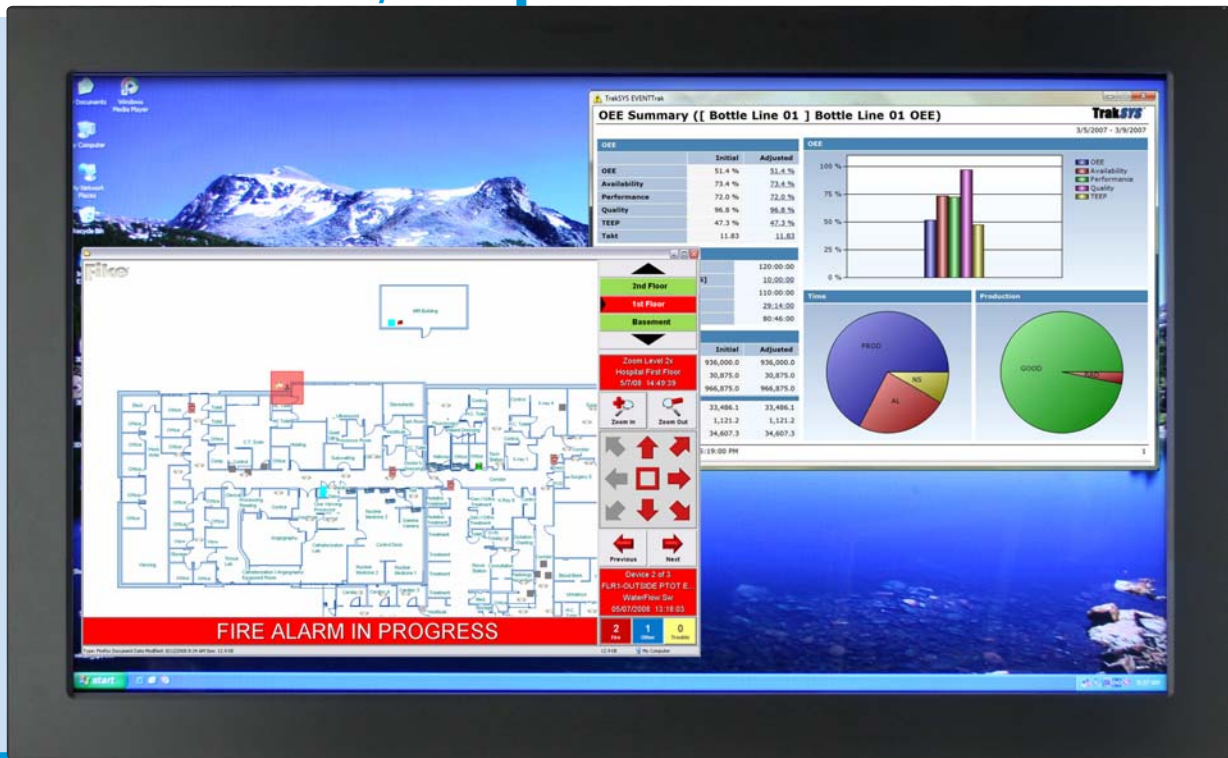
My Documents

Windows Media Player

My Computer

My Network Places

Recycle Bin

TrakSYS EVENTTrak

OEE Summary ([ Bottle Line 01 ] Bottle Line 01 OEE)

TrakSYS

3/5/2007 - 3/9/2007

OEE

| | Initial | Adjusted |
|---|---|---|
| OEE | 51.4 % | 51.4 % |
| Availability | 73.4 % | 73.4 % |
| Performance | 72.0 % | 72.0 % |
| Quality | 96.8 % | 96.8 % |
| TEEP | 47.3 % | 47.3 % |
| Takt | 11.83 | 11.83 |

| | |
|---|---|
| | 120:00:00 |
| k] | 10:00:00 |
| | 110:00:00 |
| | 29:14:00 |
| | 80:46:00 |

| Initial | Adjusted |
|---|---|
| 936,000.0 | 936,000.0 |
| 30,875.0 | 30,875.0 |
| 966,875.0 | 966,875.0 |

| | |
|---|---|
| 33,486.1 | 33,486.1 |
| 1,121.2 | 1,121.2 |
| 34,607.3 | 34,607.3 |

5:19:00 PM

OEE

100 %

75 %

50 %

25 %

0 %

OEE
Availability
Performance
Quality
TEEP

Time

PROD

NS

AL

Production

GOOD

BAD

1

Fike

2nd Floor

1st Floor

Basement

Zoom Level 2x
Hospital First Floor
5/7/08 14:49:39

Zoom In

Zoom Out

Previous

Next

Device 2 of 3
FLR1-OUTSIDE PTOT E.
WaterFlow Sw
05/07/2008 13:18:03

FIRE ALARM IN PROGRESS

2
Fire

1
Other

0
Trouble

My Computer

start